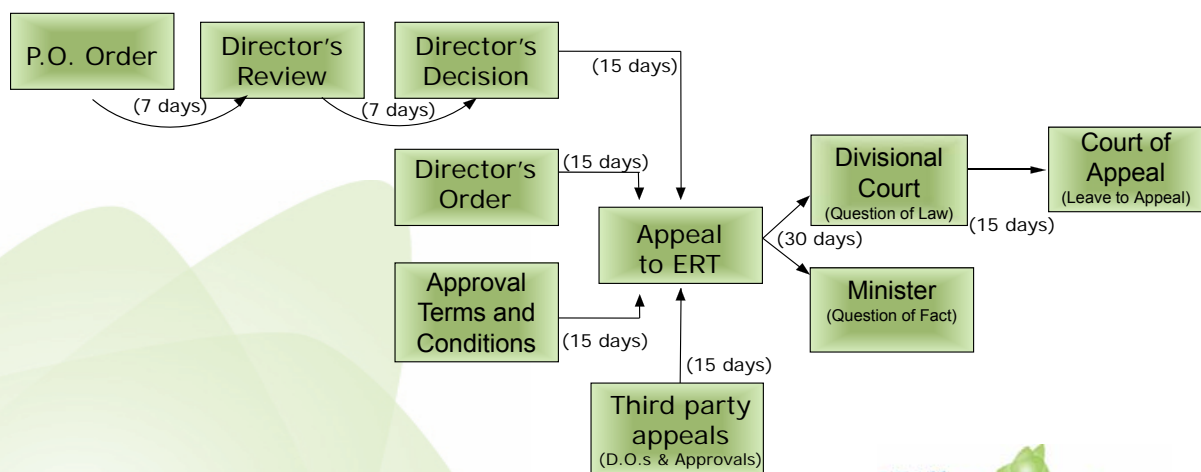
P.O. Order

(7 days)

Director's Review

(7 days)

Director's Decision

(15 days)

Director's Order

(15 days)

Approval Terms and Conditions

(15 days)

Appeal to ERT

(15 days)

Third party appeals
(D.O.s & Approvals)

(30 days)

Divisional Court
(Question of Law)

(15 days)

Court of Appeal
(Leave to Appeal)

Minister
(Question of Fact)